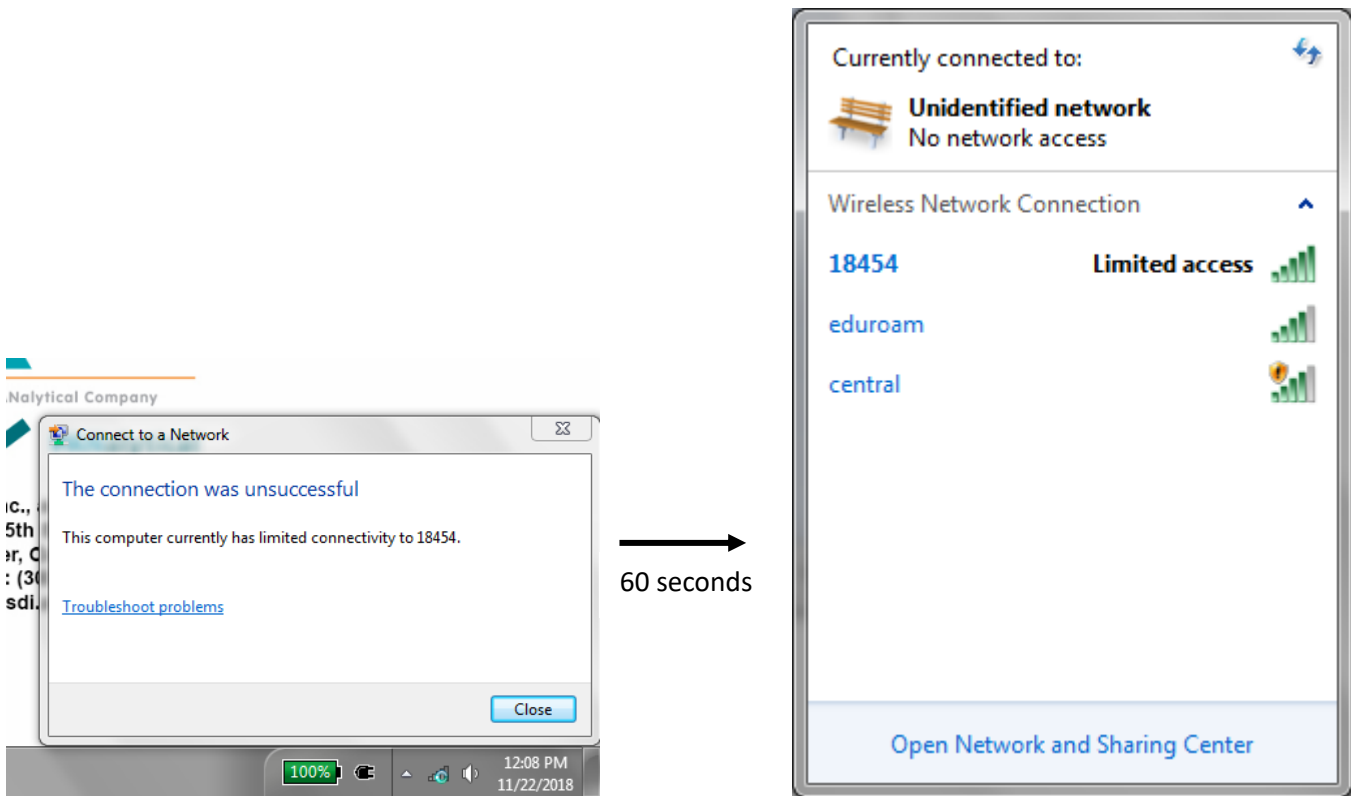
.Nalytical Company

nc.,
5th
er, C
: (30
sdi.

Connect to a Network

The connection was unsuccessful

This computer currently has limited connectivity to 18454.

Troubleshoot problems

Close

100%

12:08 PM
11/22/2018

60 seconds

Currently connected to:

Unidentified network
No network access

Wireless Network Connection

18454 Limited access

eduroam

central

Open Network and Sharing Center